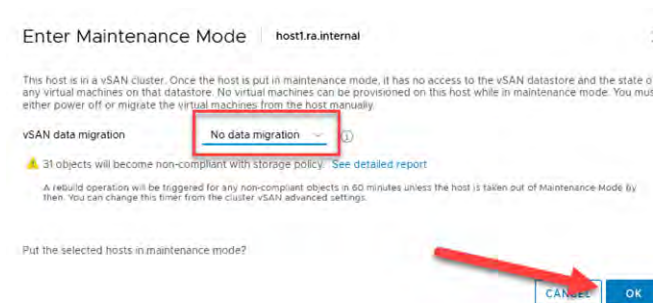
Enter Maintenance Mode | host1.ra.internal

This host is in a vSAN cluster. Once the host is put in maintenance mode, it has no access to the vSAN datastore and the state of any virtual machines on that datastore. No virtual machines can be provisioned on this host while in maintenance mode. You mus either power off or migrate the virtual machines from the host manually.

vSAN data migration No data migration

31 objects will become non-compliant with storage policy. See detailed report

A rebuild operation will be triggered for any non-compliant objects in 60 minutes unless the host is taken out of Maintenance Mode by then. You can change this timer from the cluster vSAN advanced settings.

Put the selected hosts in maintenance mode?

CANCEL OK